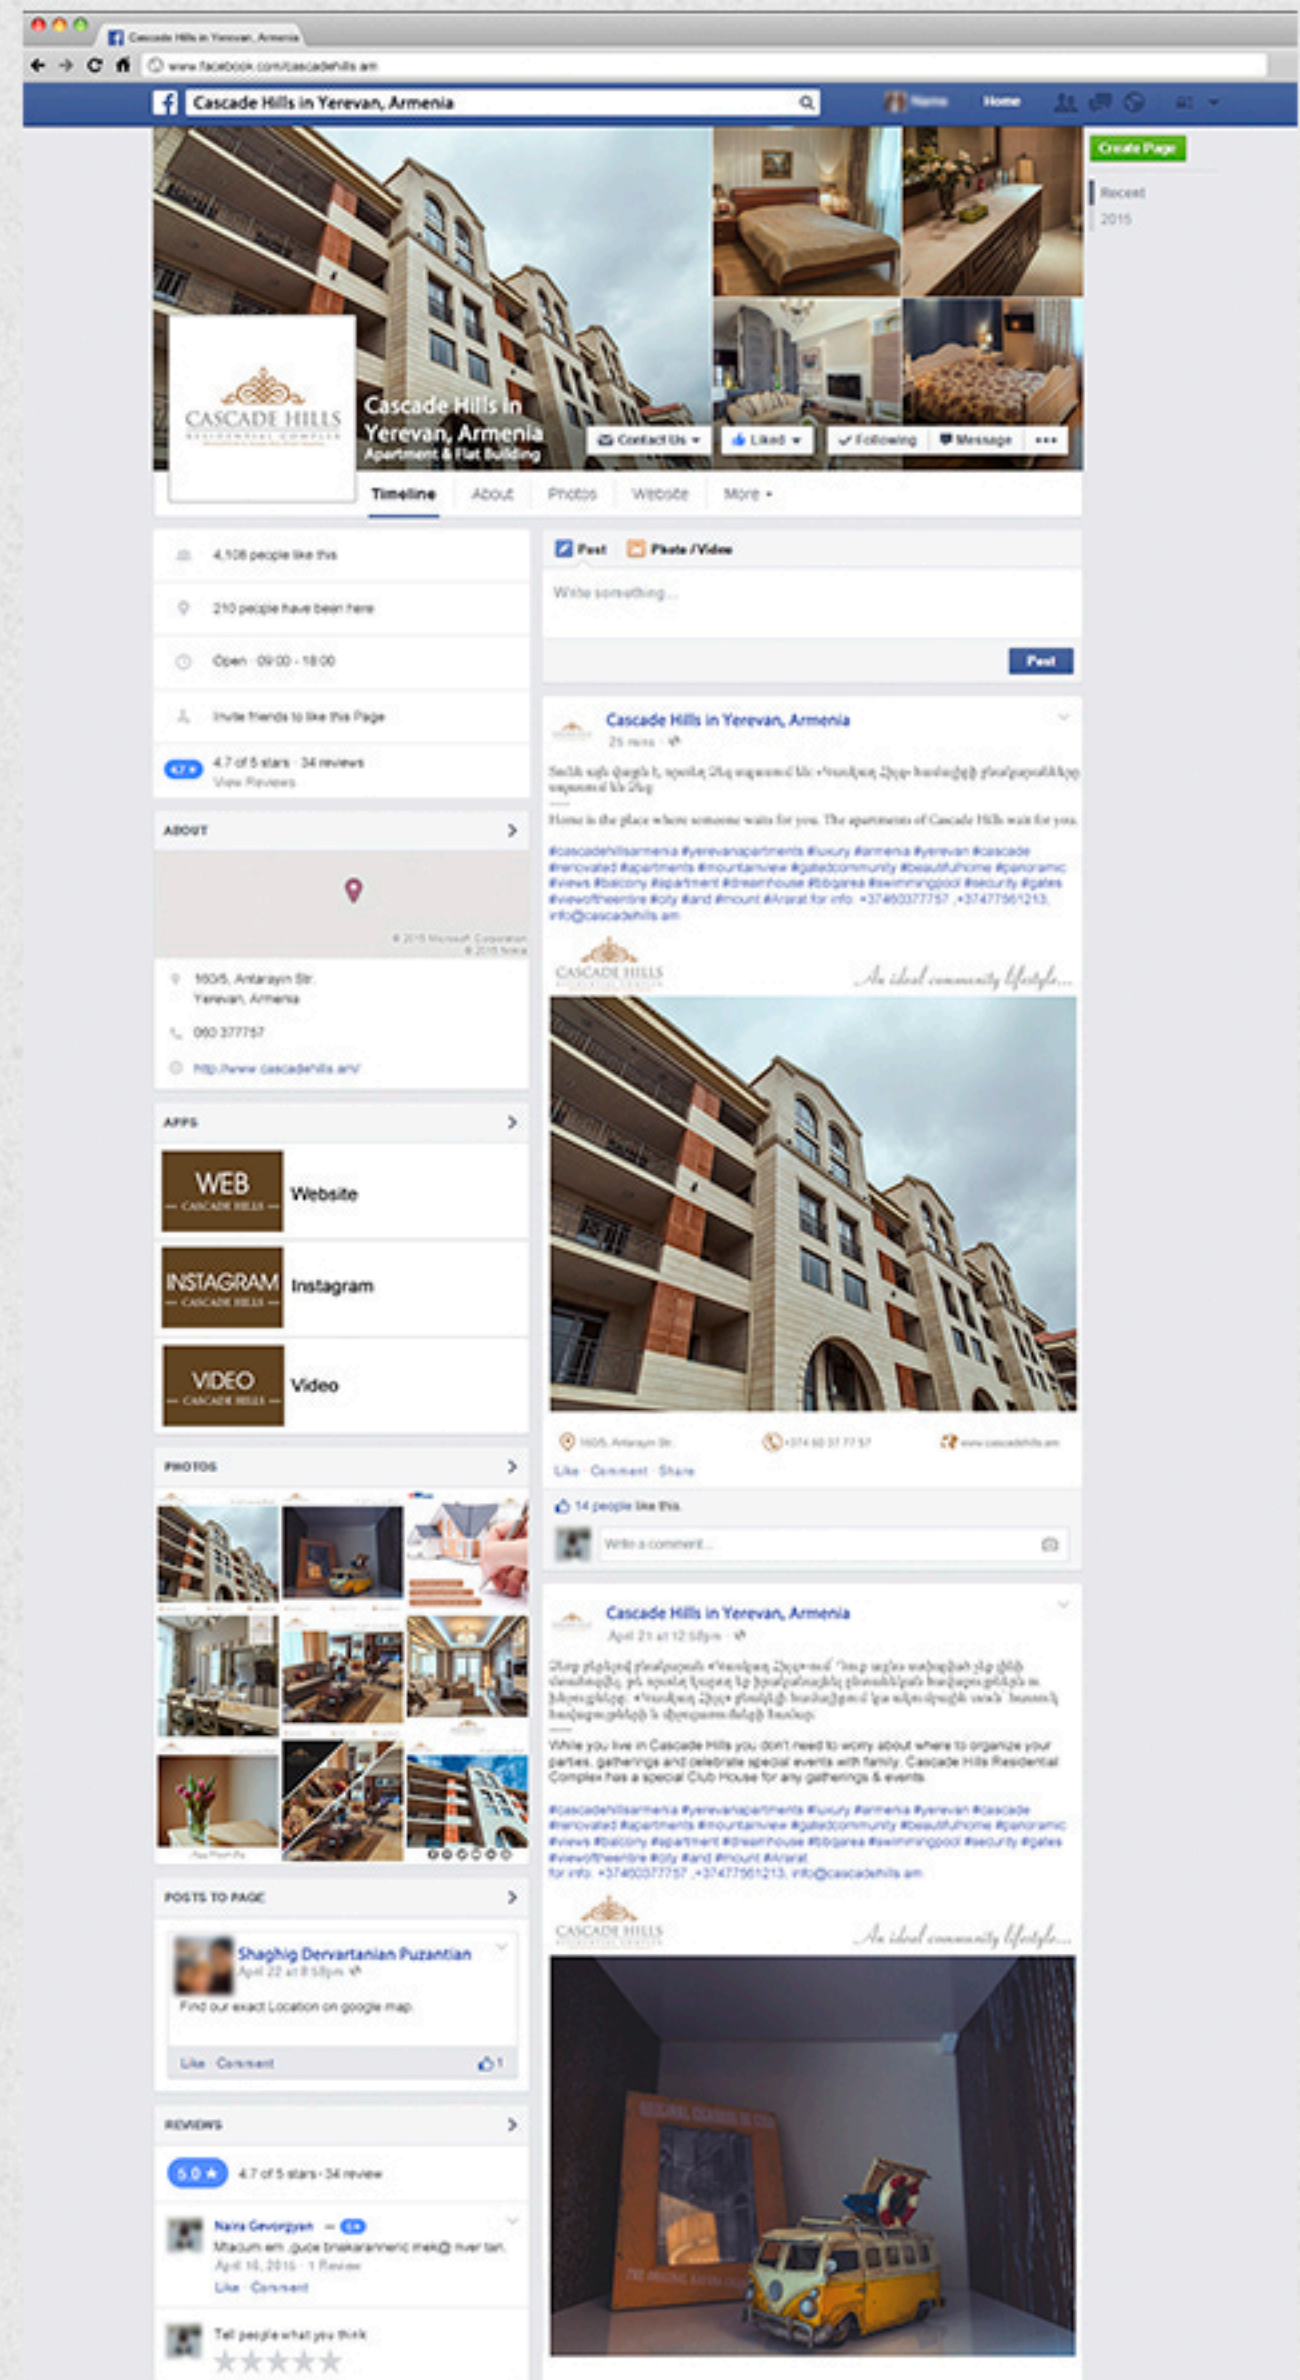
Cascade Hills in Yerevan, Armenia

www.facebook.com/cascadehills.am

Cascade Hills in Yerevan, Armenia

Home

Create Page

Recent
2015

CASCADE HILLS

Cascade Hills in Yerevan, Armenia
Apartment & Flat Building

Contact Us
Liked
Following
Message

Timeline About Photos Website More

4,108 people like this

210 people have been here

Open · 09:00 - 18:00

Invite friends to like this Page

4.7 of 5 stars · 34 reviews
View Reviews

ABOUT

160/5, Antarayin Str.
Yerevan, Armenia

060 377757

http://www.cascadehills.am/

APPS

WEB Website

INSTAGRAM Instagram

VIDEO Video

PHOTOS

POSTS TO PAGE

Shaghig Dervartanian Puzantian
April 22 at 8:58pm
Find our exact Location on google map

Like · Comment

REVIEWS

5.0 ★ 4.7 of 5 stars · 34 review

Naira Gevorgyan
Mtacum em ,gude bnakaranneric mek@ hver tan.
April 16, 2015 · 1 Review
Like · Comment

Tell people what you think

Post Photo / Video

Write something...

Post

Cascade Hills in Yerevan, Armenia
25 mins

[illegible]

Home is the place where someone waits for you. The apartments of Cascade Hills wait for you.

#cascadehillsarmenia #yerevanapartments #luxury #armenia #yerevan #cascade #renovated #apartments #mountainview #gatedcommunity #beautifulhome #panoramic #views #balcony #apartment #dreamhouse #bbqarea #swimmingpool #security #gates #viewoftheentire #city #and #mount #Ararat for info: +37460377757 ,+37477561213, info@cascadehills.am

CASCADE HILLS
An ideal community lifestyle...

160/5, Antarayin Str.
+374 60 37 77 57
www.cascadehills.am

Like · Comment · Share

14 people like this.

Write a comment...

Cascade Hills in Yerevan, Armenia
April 21 at 12:58pm

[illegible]

While you live in Cascade Hills you don't need to worry about where to organize your parties, gatherings and celebrate special events with family. Cascade Hills Residential Complex has a special Club House for any gatherings & events.

#cascadehillsarmenia #yerevanapartments #luxury #armenia #yerevan #cascade #renovated #apartments #mountainview #gatedcommunity #beautifulhome #panoramic #views #balcony #apartment #dreamhouse #bbqarea #swimmingpool #security #gates #viewoftheentire #city #and #mount #Ararat
for info: +37460377757 ,+37477561213, info@cascadehills.am

CASCADE HILLS
An ideal community lifestyle...